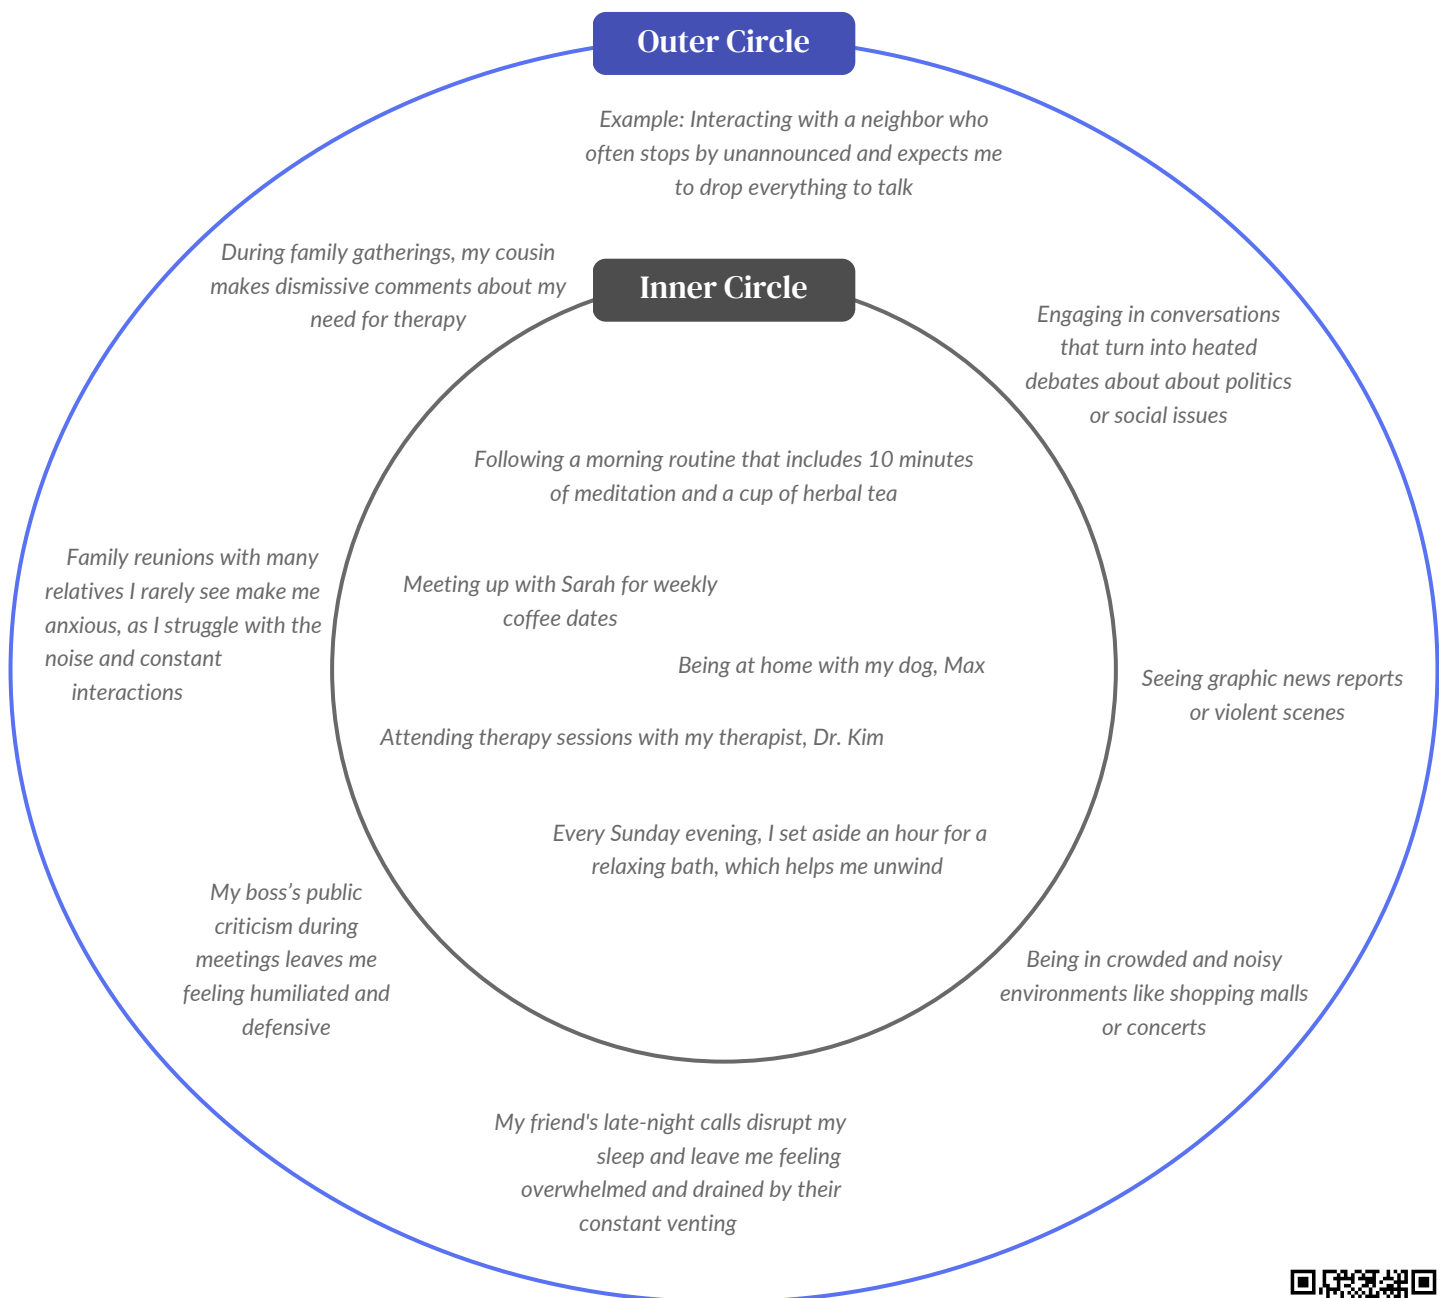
Outer Circle

Example: Interacting with a neighbor who often stops by unannounced and expects me to drop everything to talk

During family gatherings, my cousin makes dismissive comments about my need for therapy

Inner Circle

Engaging in conversations that turn into heated debates about about politics or social issues

Following a morning routine that includes 10 minutes of meditation and a cup of herbal tea

Family reunions with many relatives I rarely see make me anxious, as I struggle with the noise and constant interactions

Meeting up with Sarah for weekly coffee dates

Being at home with my dog, Max

Seeing graphic news reports or violent scenes

Attending therapy sessions with my therapist, Dr. Kim

Every Sunday evening, I set aside an hour for a relaxing bath, which helps me unwind

My boss's public criticism during meetings leaves me feeling humiliated and defensive

Being in crowded and noisy environments like shopping malls or concerts

My friend's late-night calls disrupt my sleep and leave me feeling overwhelmed and drained by their constant venting